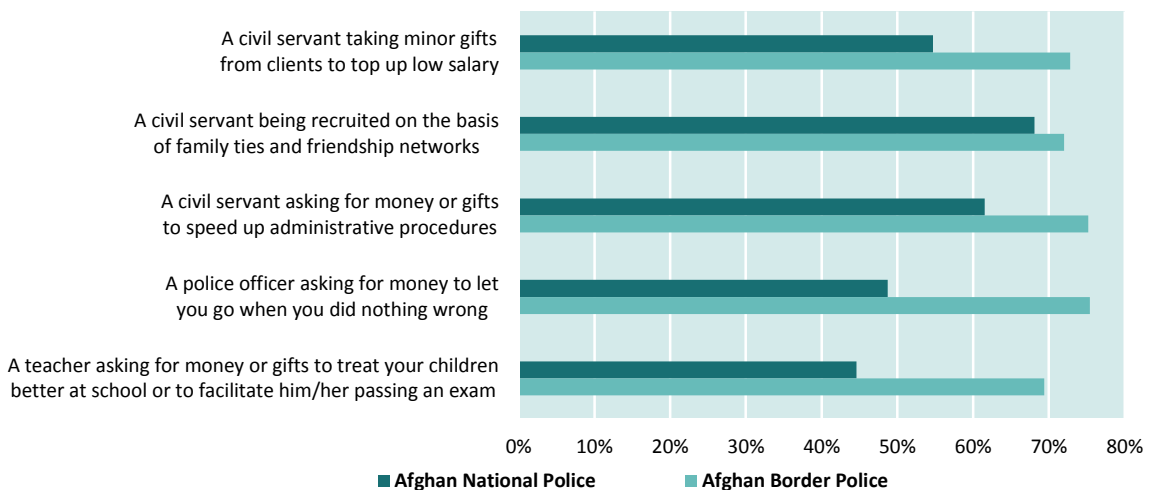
A civil servant taking minor gifts from clients to top up low salary

A civil servant being recruited on the basis of family ties and friendship networks

A civil servant asking for money or gifts to speed up administrative procedures

A police officer asking for money to let you go when you did nothing wrong

A teacher asking for money or gifts to treat your children better at school or to facilitate him/her passing an exam

0% 10% 20% 30% 40% 50% 60% 70% 80%

Afghan National Police

Afghan Border Police